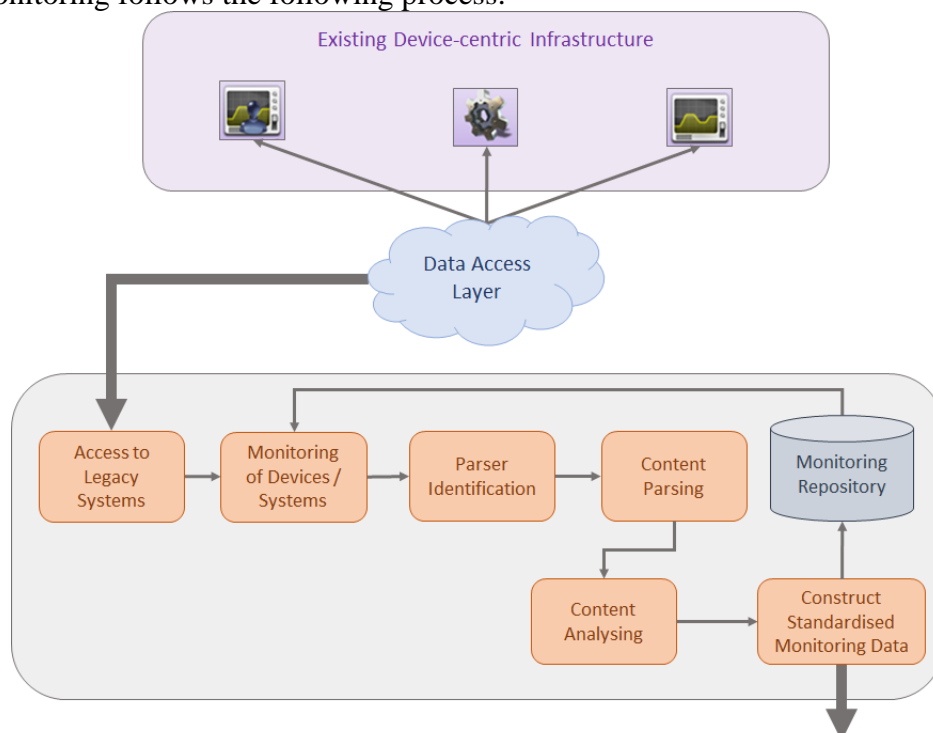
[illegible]nitoring follows the following process:

Existing Device-centric Infrastructure

Data Access Layer

Access to Legacy Systems

Monitoring of Devices / Systems

Parser Identification

Content Parsing

Monitoring Repository

Content Analysing

Construct Standardised Monitoring Data